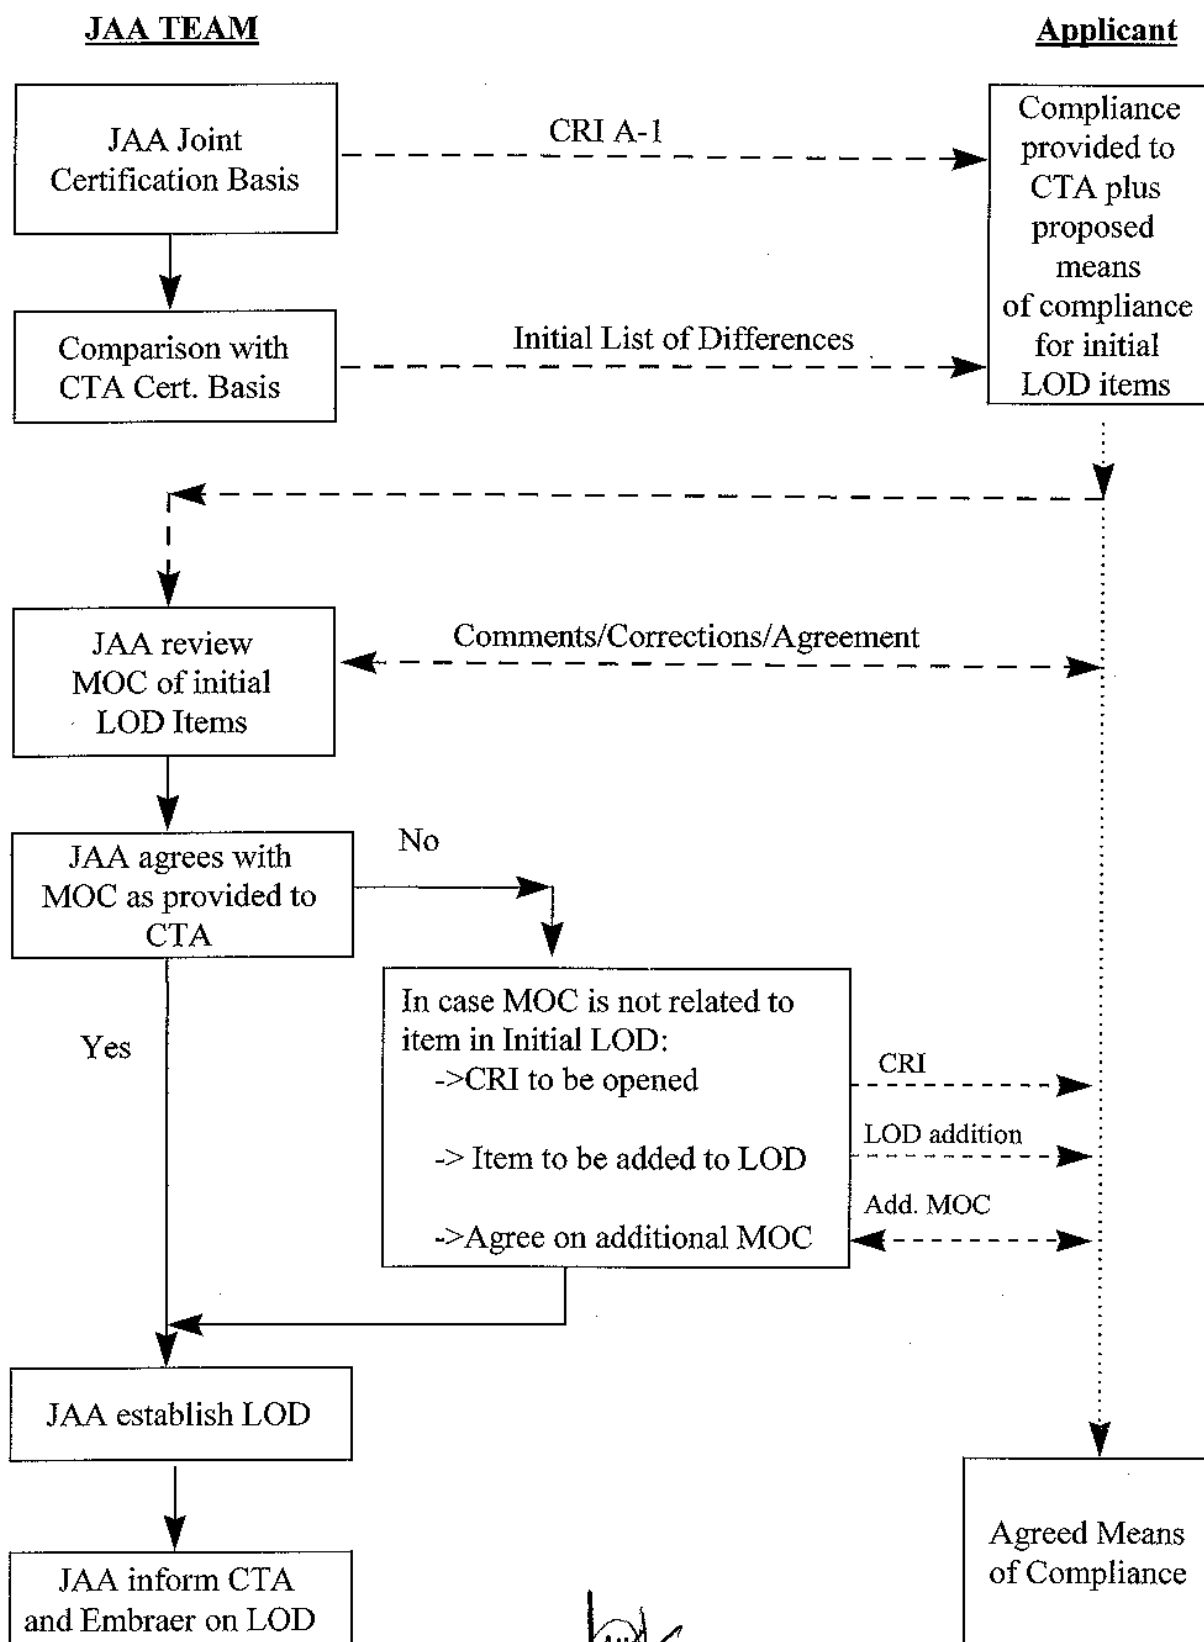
JAA TEAM

Applicant

JAA Joint Certification Basis

CRI A-1

Compliance provided to CTA plus proposed means of compliance for initial LOD items

Comparison with CTA Cert. Basis

Initial List of Differences

JAA review MOC of initial LOD Items

Comments/Corrections/Agreement

JAA agrees with MOC as provided to CTA

No

Yes

In case MOC is not related to item in Initial LOD:
->CRI to be opened

-> Item to be added to LOD

->Agree on additional MOC

CRI

LOD addition

Add. MOC

JAA establish LOD

JAA inform CTA and Embraer on LOD

Agreed Means of Compliance